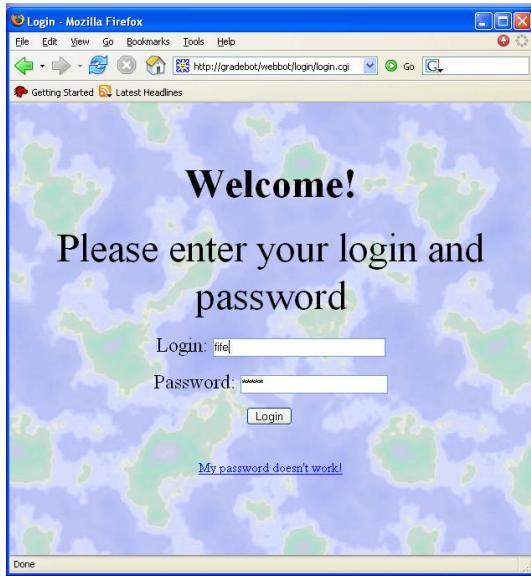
Login - Mozilla Firefox

File Edit View Go Bookmarks Tools Help

http://gradebot/webbot/login/login.cgi

Go

Getting Started Latest Headlines

Welcome!

Please enter your login and password

Login: fife

Password: *****

Login

My password doesn't work!

Done